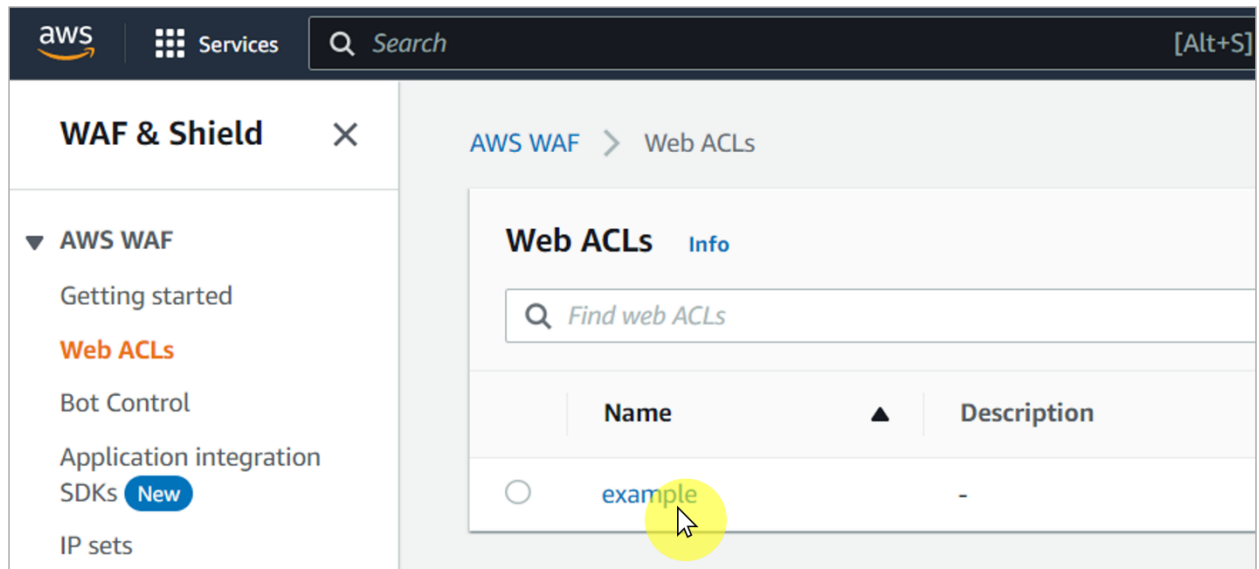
aws

Services

Search

[Alt+S]

WAF & Shield

×

AWS WAF

Getting started

Web ACLs

Bot Control

Application integration SDKs New

IP sets

AWS WAF > Web ACLs

Web ACLs Info

Find web ACLs

| | Name | Description |
|---|---|---|
| ○ | example | - |